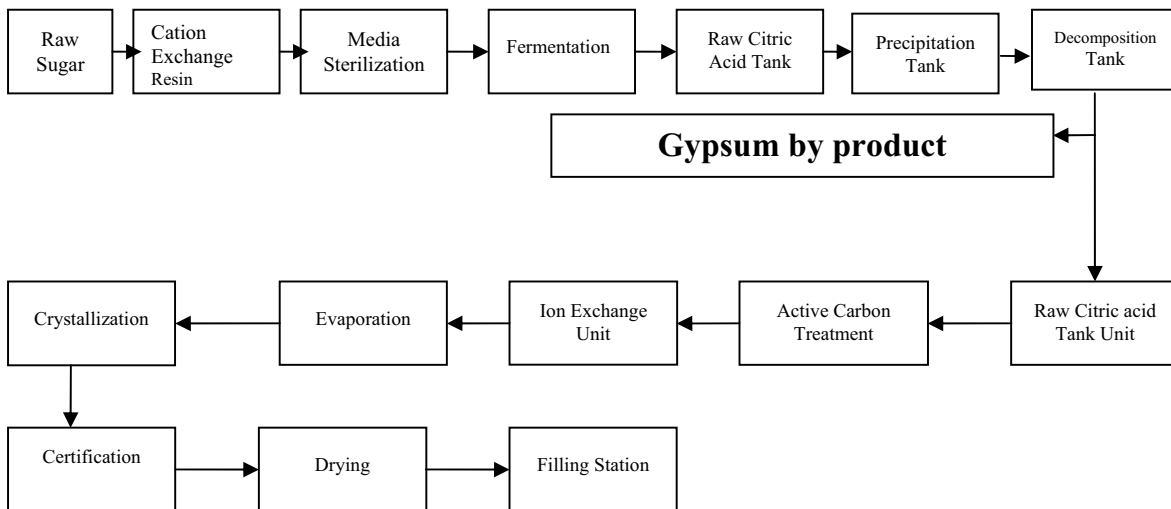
Raw Sugar

Cation Exchange Resin

Media Sterilization

Fermentation

Raw Citric Acid Tank

Precipitation Tank

Decomposition Tank

Gypsum by product

Raw Citric acid Tank Unit

Active Carbon Treatment

Ion Exchange Unit

Evaporation

Crystallization

Certification

Drying

Filling Station